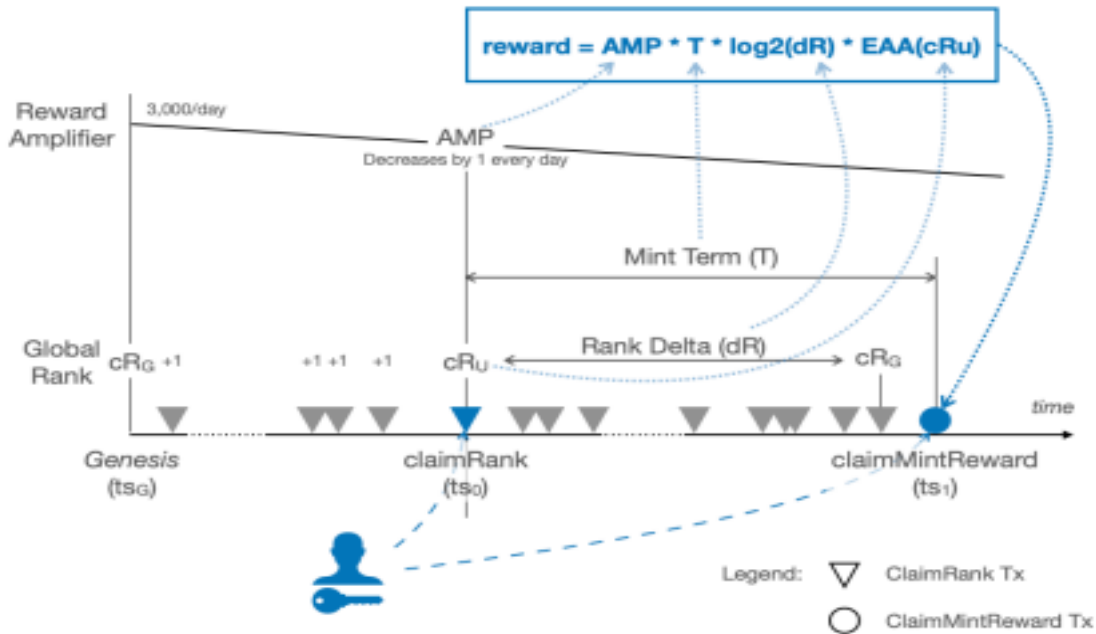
reward = AMP * T * log2(dR) * EAA(cRu)

Reward Amplifier

3,000/day

AMP

Decreases by 1 every day

Mint Term (T)

Global Rank

$cR_G$ +1

+1 +1 +1

$cR_U$

Rank Delta (dR)

$cR_G$

time

Genesis ($ts_G$)

claimRank ($ts_0$)

claimMintReward ($ts_1$)

Legend: ClaimRank Tx

ClaimMintReward Tx